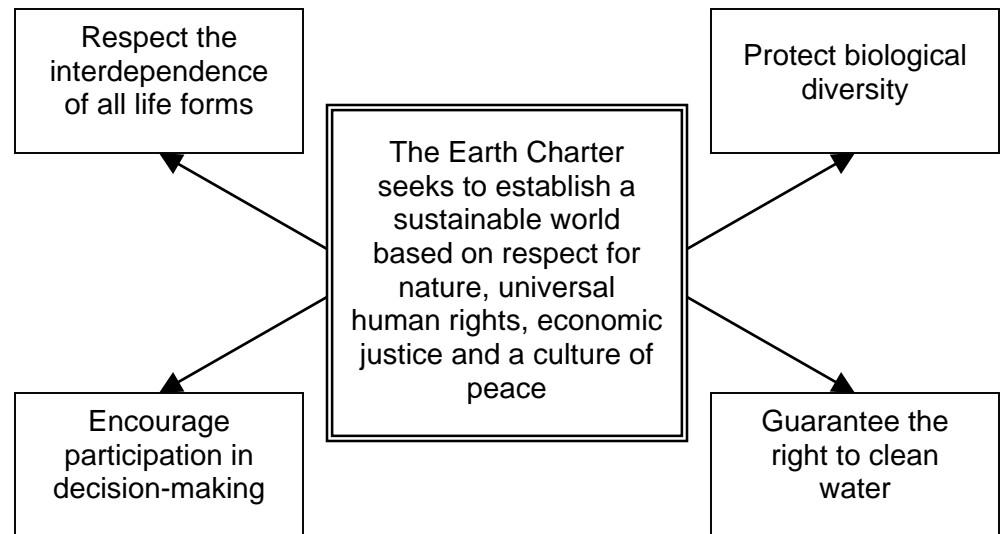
Respect the interdependence of all life forms

Protect biological diversity

The Earth Charter seeks to establish a sustainable world based on respect for nature, universal human rights, economic justice and a culture of peace

Encourage participation in decision-making

Guarantee the right to clean water